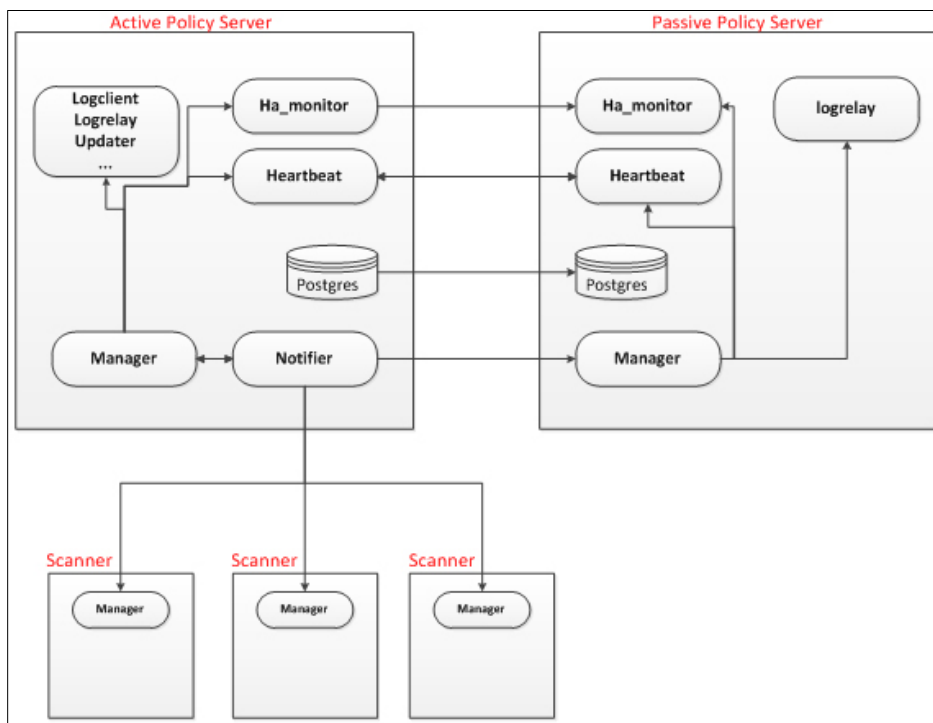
Active Policy Server

Logclient
Logrelay
Updater
...

Ha_monitor

Heartbeat

Postgres

Manager

Notifier

Passive Policy Server

Ha_monitor

logrelay

Heartbeat

Postgres

Manager

Scanner

Manager

Scanner

Manager

Scanner

Manager